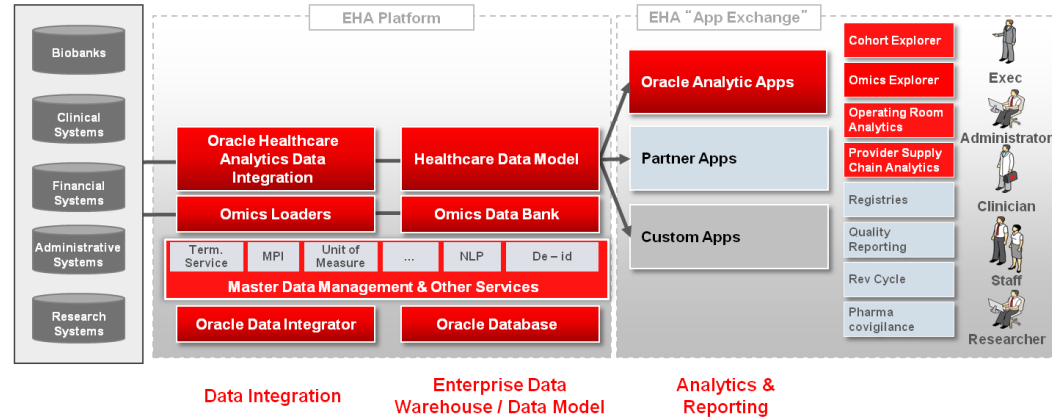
Biobanks

Clinical Systems

Financial Systems

Administrative Systems

Research Systems

EHA Platform

Oracle Healthcare Analytics Data Integration

Healthcare Data Model

Omics Loaders

Omics Data Bank

| Term. Service | MPI | Unit of Measure | ... | NLP | De – id |
|---|---|---|---|---|---|

Master Data Management & Other Services

Oracle Data Integrator

Oracle Database

EHA "App Exchange"

Oracle Analytic Apps

Partner Apps

Custom Apps

Cohort Explorer

Omics Explorer

Operating Room Analytics

Provider Supply Chain Analytics

Registries

Quality Reporting

Rev Cycle

Pharma covigilance

Exec

Administrator

Clinician

Staff

Researcher

Data Integration

Enterprise Data Warehouse / Data Model

Analytics & Reporting